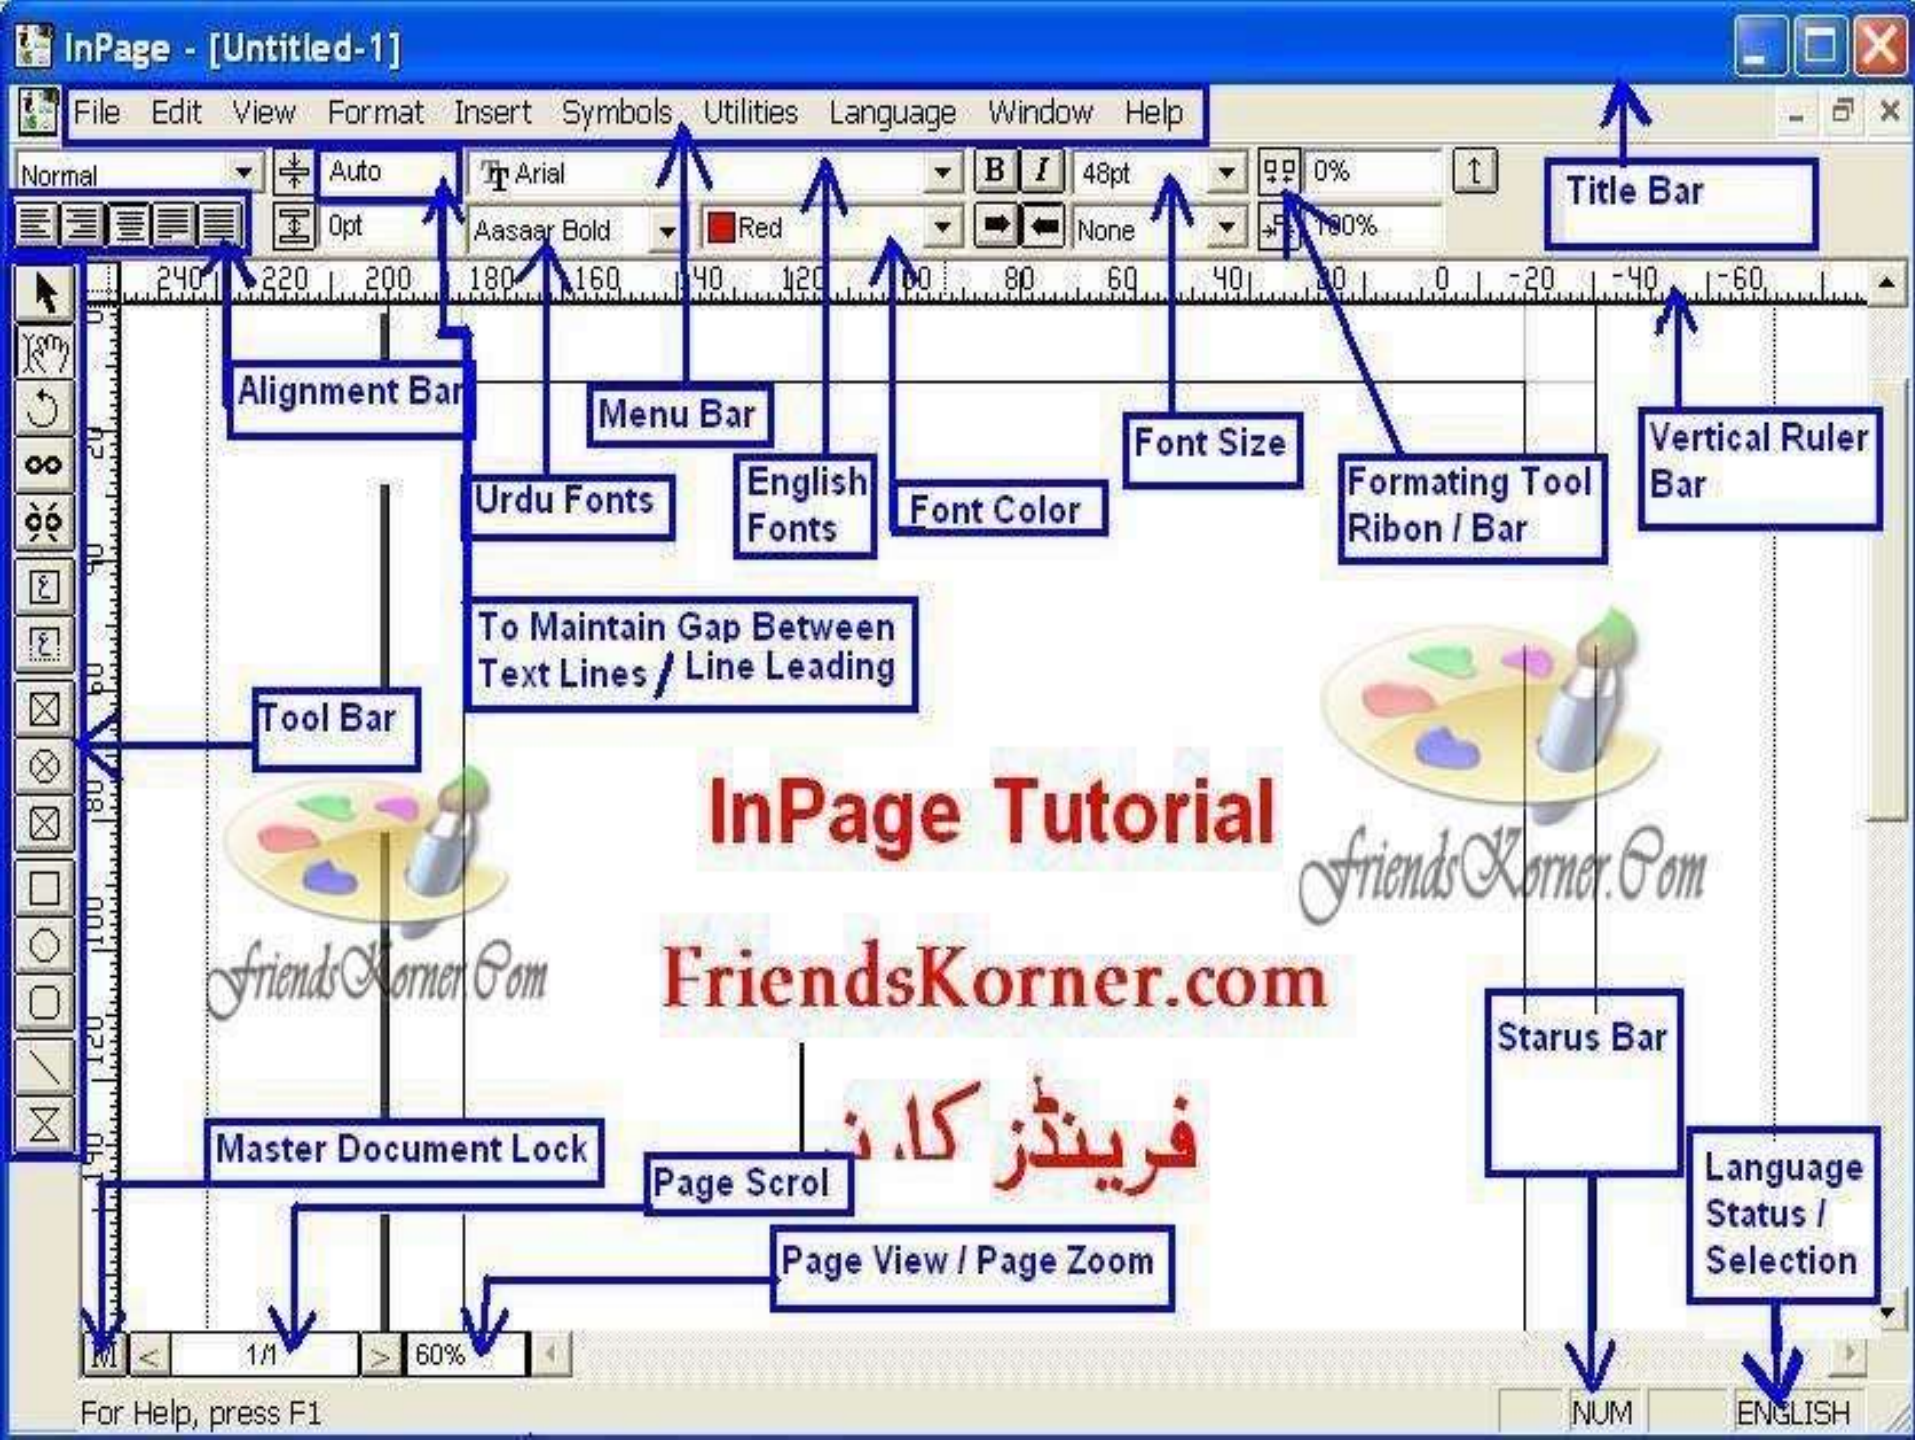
InPage - [Untitled-1]

File Edit View Format Insert Symbols Utilities Language Window Help

Normal
Auto
Arial
B I
48pt
0%
0pt
Aasaar Bold
Red
None
100%

240 220 200 180 160 140 120 100 80 60 40 20 0 -20 -40 -60

Title Bar

Alignment Bar

Menu Bar

Font Size

Vertical Ruler Bar

Urdu Fonts

English Fonts

Font Color

Formating Tool Ribon / Bar

To Maintain Gap Between Text Lines / Line Leading

Tool Bar

InPage Tutorial

FriendsKorner.Com

FriendsKorner.Com

FriendsKorner.com

فرینڈز کا ن

Starus Bar

Master Document Lock

Page Scrol

Page View / Page Zoom

Language Status / Selection

M < 1/1 > 60%

For Help, press F1

NUM

ENGLISH